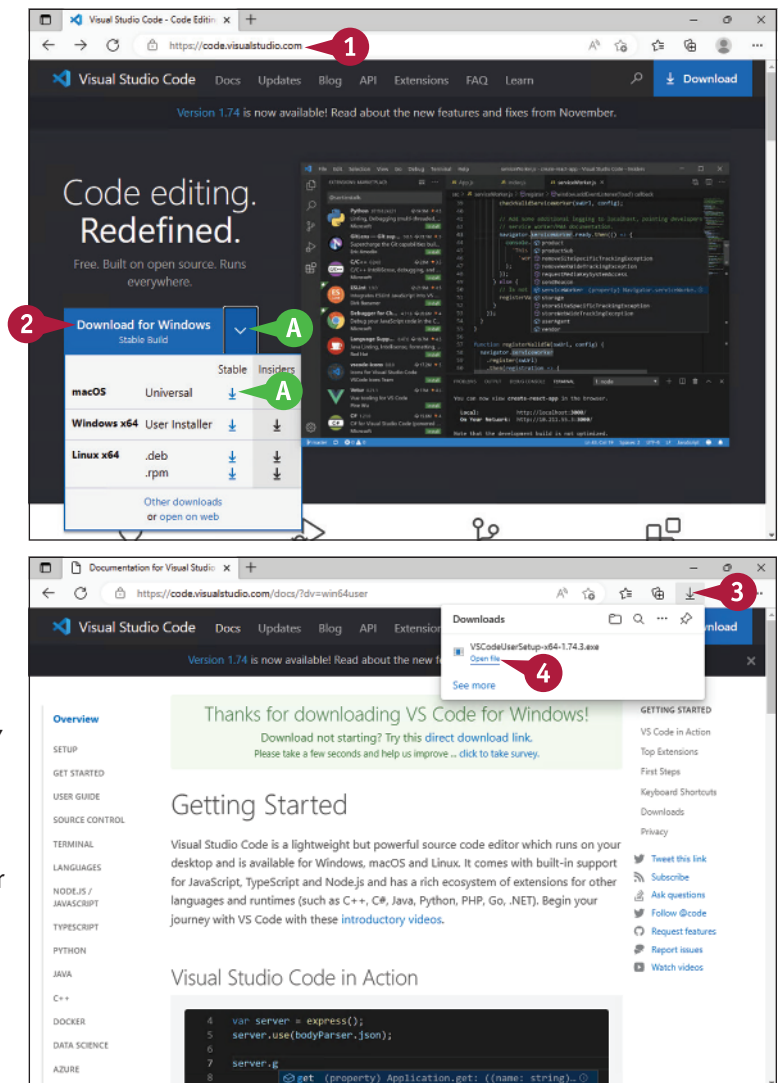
Visual Studio Code - Code Editing ×
https://code.visualstudio.com
1
Visual Studio Code Docs Updates Blog API Extensions FAQ Learn
Download
Version 1.74 is now available! Read about the new features and fixes from November.
Code editing.
Redefined.
Free. Built on open source. Runs everywhere.
2
Download for Windows
Stable Build
A
Stable Insiders
macOS Universal
A
Windows x64 User Installer
Linux x64 .deb
.rpm
Other downloads
or open on web

Documentation for Visual Studio ×
https://code.visualstudio.com/docs/?dv=win64user
3
Downloads
VSCodeUserSetup-x64-1.74.3.exe
Open file
4
See more
Visual Studio Code Docs Updates Blog API Extensio
Version 1.74 is now available! Read about the new fe
Overview
SETUP
GET STARTED
USER GUIDE
SOURCE CONTROL
TERMINAL
LANGUAGES
NODE.JS / JAVASCRIPT
TYPESCRIPT
PYTHON
JAVA
C++
DOCKER
DATA SCIENCE
AZURE
Thanks for downloading VS Code for Windows!
Download not starting? Try this direct download link.
Please take a few seconds and help us improve ... click to take survey.
Getting Started
Visual Studio Code is a lightweight but powerful source code editor which runs on your desktop and is available for Windows, macOS and Linux. It comes with built-in support for JavaScript, TypeScript and Node.js and has a rich ecosystem of extensions for other languages and runtimes (such as C++, C#, Java, Python, PHP, Go, .NET). Begin your journey with VS Code with these introductory videos.
Visual Studio Code in Action
4 var server = express();
5 server.use(bodyParser.json);
6
7 server.g
8 get (property) Application.get: ((name: string)...
GETTING STARTED
VS Code in Action
Top Extensions
First Steps
Keyboard Shortcuts
Downloads
Privacy
Tweet this link
Subscribe
Ask questions
Follow @code
Request features
Report issues
Watch videos